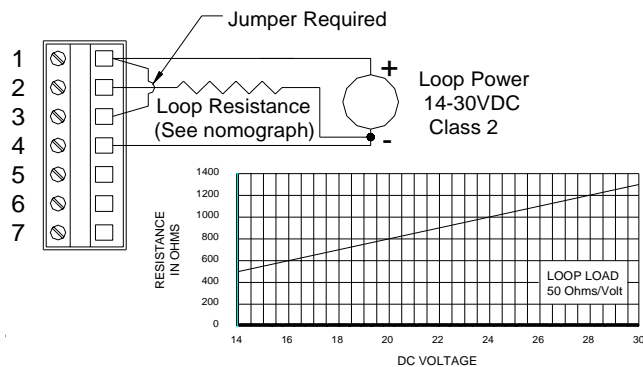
Jumper Required

1
2
3
4
5
6
7

+
Loop Power
14-30VDC
Class 2
-

Loop Resistance
(See nomograph)

RESISTANCE IN OHMS

1400
1200
1000
800
600
400
200
0

14
16
18
20
22
24
26
28
30

DC VOLTAGE

LOOP LOAD
50 Ohms/Volt